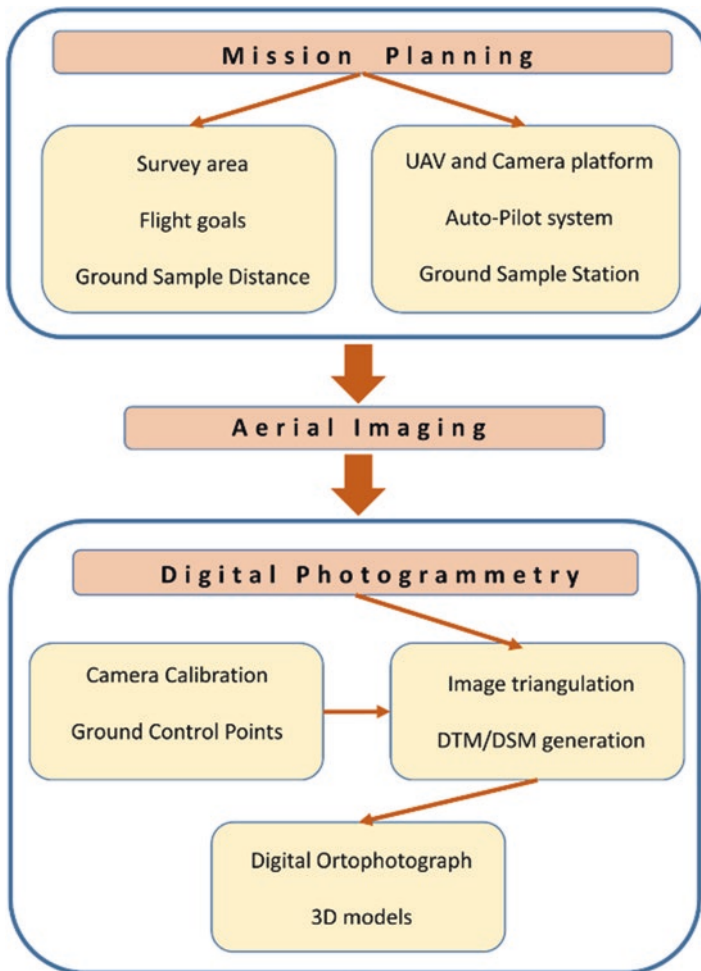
Mission Planning

Survey area

Flight goals

Ground Sample Distance

UAV and Camera platform

Auto-Pilot system

Ground Sample Station

Aerial Imaging

Digital Photogrammetry

Camera Calibration

Ground Control Points

Image triangulation

DTM/DSM generation

Digital Ortophotograph

3D models